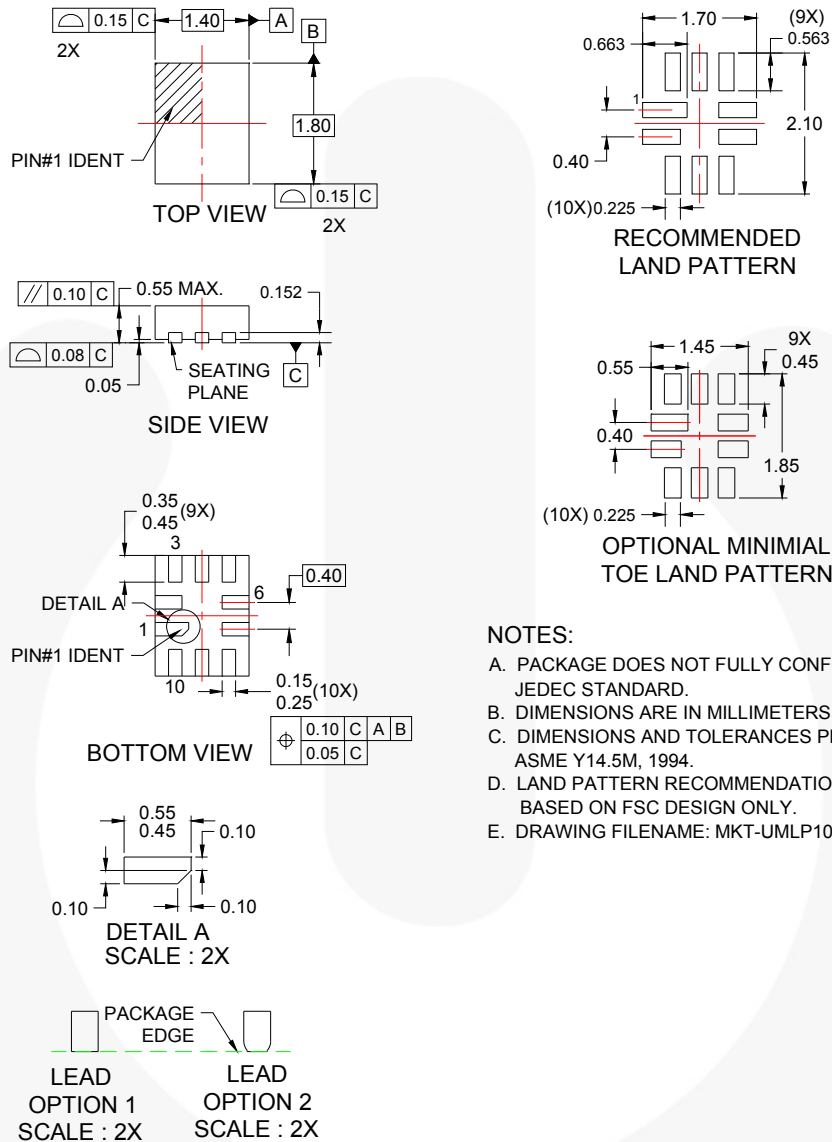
0.15 C
2X
1.40
A
B
1.80
PIN#1 IDENT
0.15 C
2X
TOP VIEW

1.70
(9X)
0.663
0.563
1
2.10
0.40
(10X)0.225
RECOMMENDED LAND PATTERN

0.10 C
0.55 MAX.
0.152
0.08 C
0.05
SEATING PLANE
C
SIDE VIEW

1.45
9X
0.55
0.45
0.40
1.85
(10X) 0.225
OPTIONAL MINIMIAL TOE LAND PATTERN

0.35
0.45
(9X)
3
0.40
DETAIL A
6
1
PIN#1 IDENT
10
0.15
0.25
(10X)
0.10 C A B
0.05 C
BOTTOM VIEW

NOTES:
A. PACKAGE DOES NOT FULLY CONF JEDEC STANDARD.
B. DIMENSIONS ARE IN MILLIMETERS
C. DIMENSIONS AND TOLERANCES PI ASME Y14.5M, 1994.
D. LAND PATTERN RECOMMENDATIO BASED ON FSC DESIGN ONLY.
E. DRAWING FILENAME: MKT-UMLP10

0.55
0.45
0.10
0.10
0.10
DETAIL A
SCALE : 2X

PACKAGE EDGE
LEAD OPTION 1 SCALE : 2X
LEAD OPTION 2 SCALE : 2X